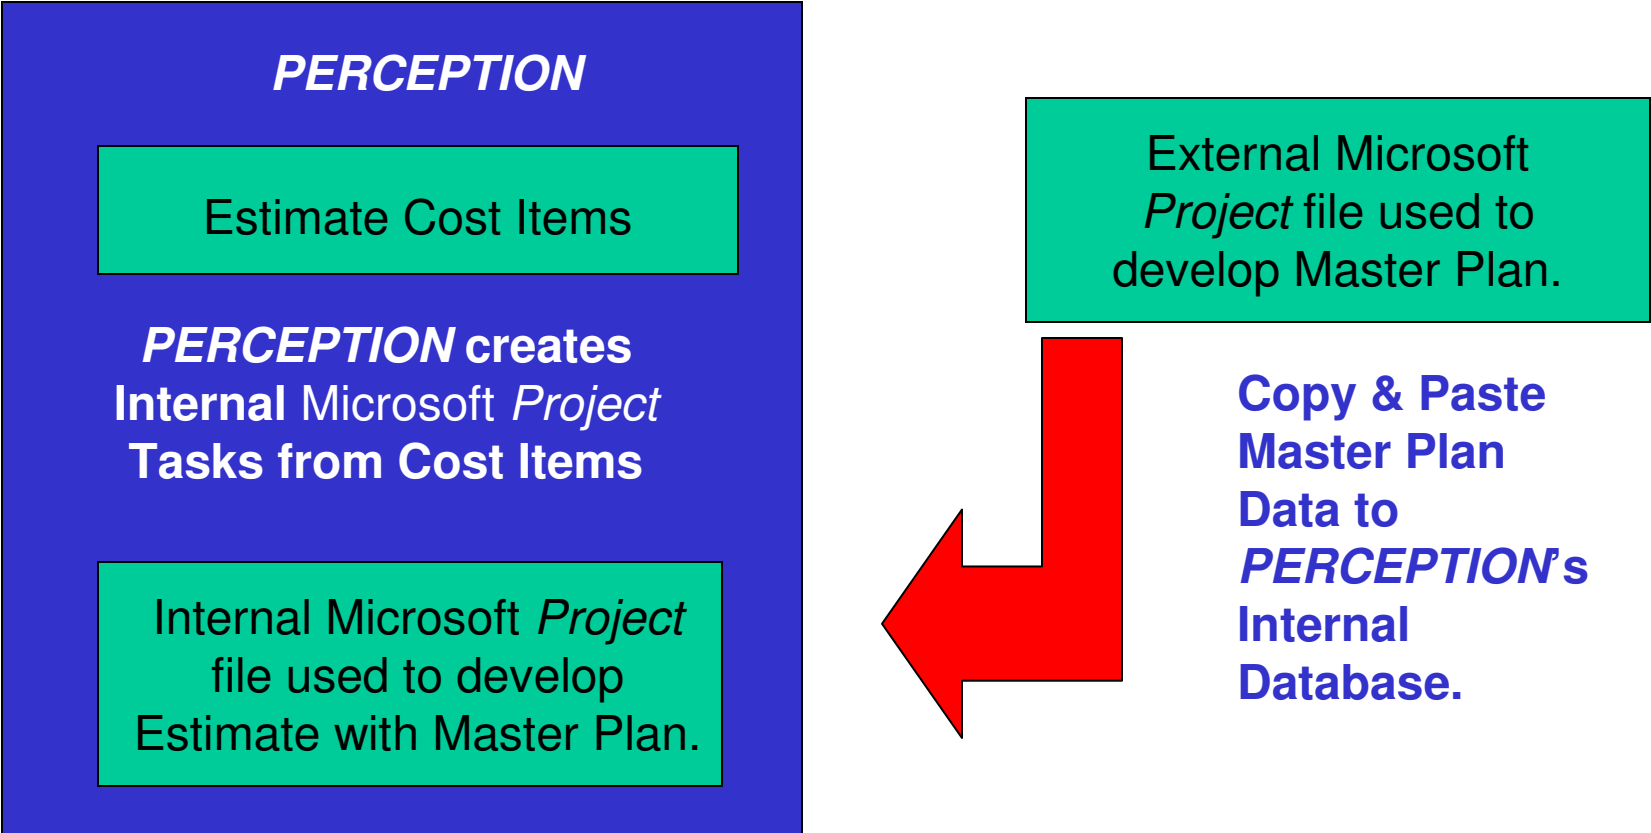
PERCEPTION

Estimate Cost Items

PERCEPTION creates Internal Microsoft Project Tasks from Cost Items

Internal Microsoft Project file used to develop Estimate with Master Plan.

External Microsoft Project file used to develop Master Plan.

Copy & Paste Master Plan Data to PERCEPTION's Internal Database.